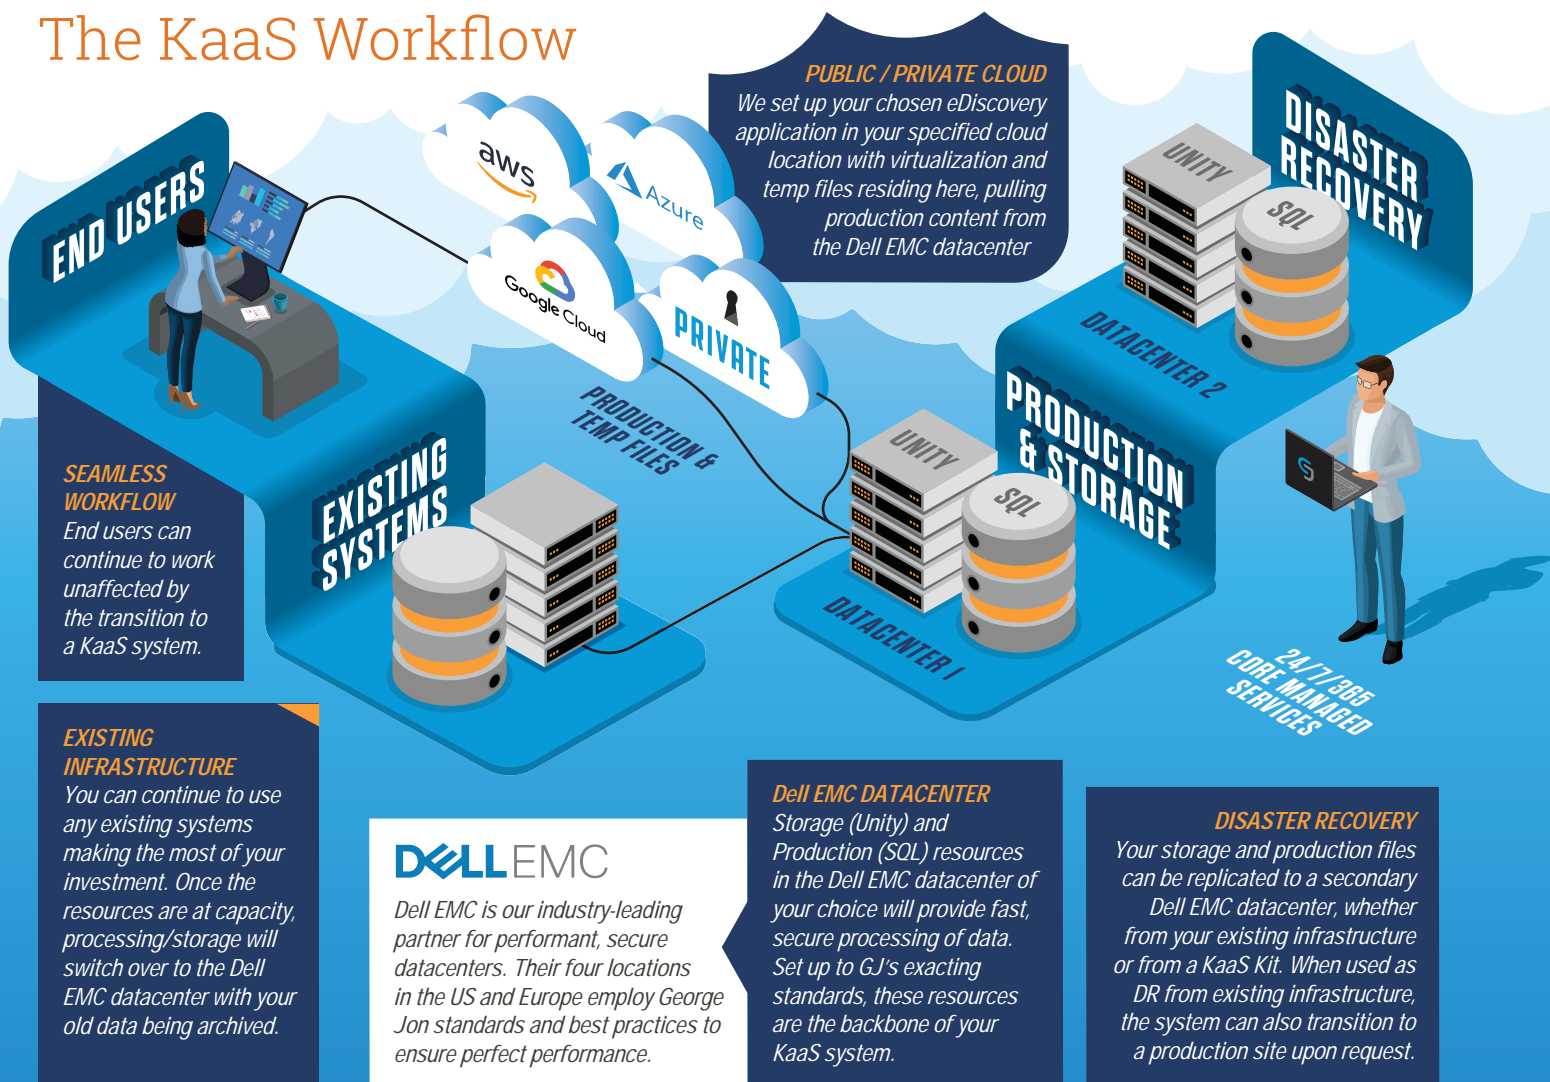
The KaaS Workflow

PUBLIC / PRIVATE CLOUD
We set up your chosen eDiscovery application in your specified cloud location with virtualization and temp files residing here, pulling production content from the Dell EMC datacenter

aws
Azure
Google Cloud
PRIVATE

END USERS

DISASTER RECOVERY

UNITY
SQL
DATACENTER 2

PRODUCTION & TEMP FILES

UNITY
SQL
PRODUCTION & STORAGE
DATACENTER 1

EXISTING SYSTEMS

SEAMLESS WORKFLOW
End users can continue to work unaffected by the transition to a KaaS system.

24/7/365 CORE MANAGED SERVICES

EXISTING INFRASTRUCTURE
You can continue to use any existing systems making the most of your investment. Once the resources are at capacity, processing/storage will switch over to the Dell EMC datacenter with your old data being archived.

DELL EMC
Dell EMC is our industry-leading partner for performant, secure datacenters. Their four locations in the US and Europe employ George Jon standards and best practices to ensure perfect performance.

Dell EMC DATACENTER
Storage (Unity) and Production (SQL) resources in the Dell EMC datacenter of your choice will provide fast, secure processing of data. Set up to GJ's exacting standards, these resources are the backbone of your KaaS system.

DISASTER RECOVERY
Your storage and production files can be replicated to a secondary Dell EMC datacenter, whether from your existing infrastructure or from a KaaS Kit. When used as DR from existing infrastructure, the system can also transition to a production site upon request.